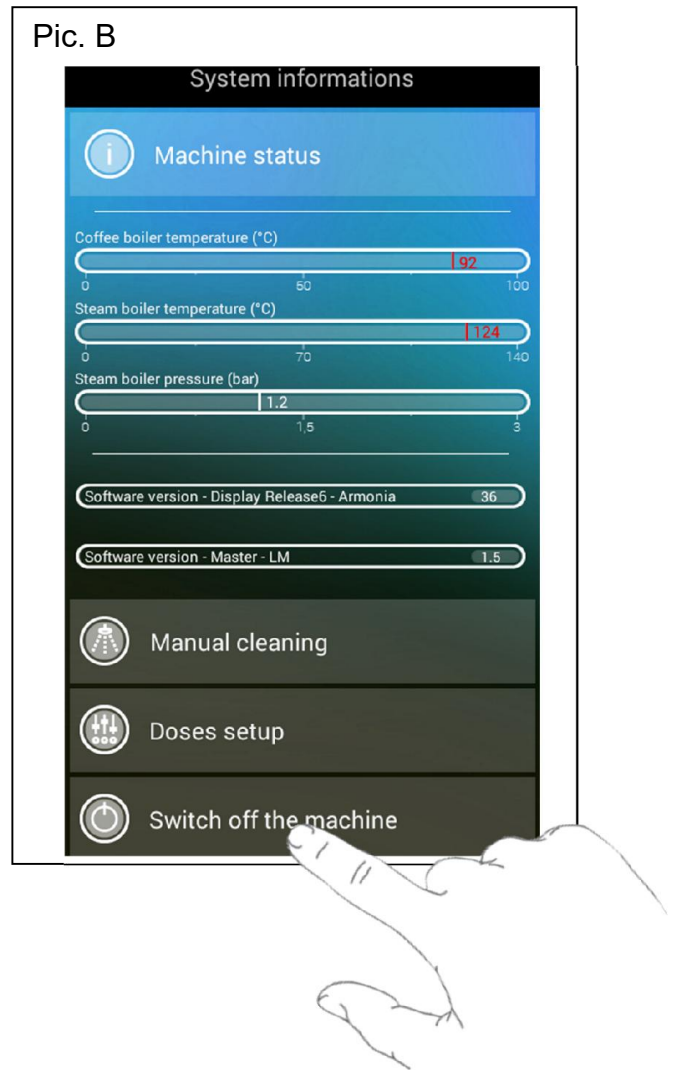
Pic. B

System informations

Machine status

Coffee boiler temperature (°C)

92

0 50 100

Steam boiler temperature (°C)

124

0 70 140

Steam boiler pressure (bar)

1.2

0 1,5 3

Software version - Display Release6 - Armonia 36

Software version - Master - LM 1.5

Manual cleaning

Doses setup

Switch off the machine